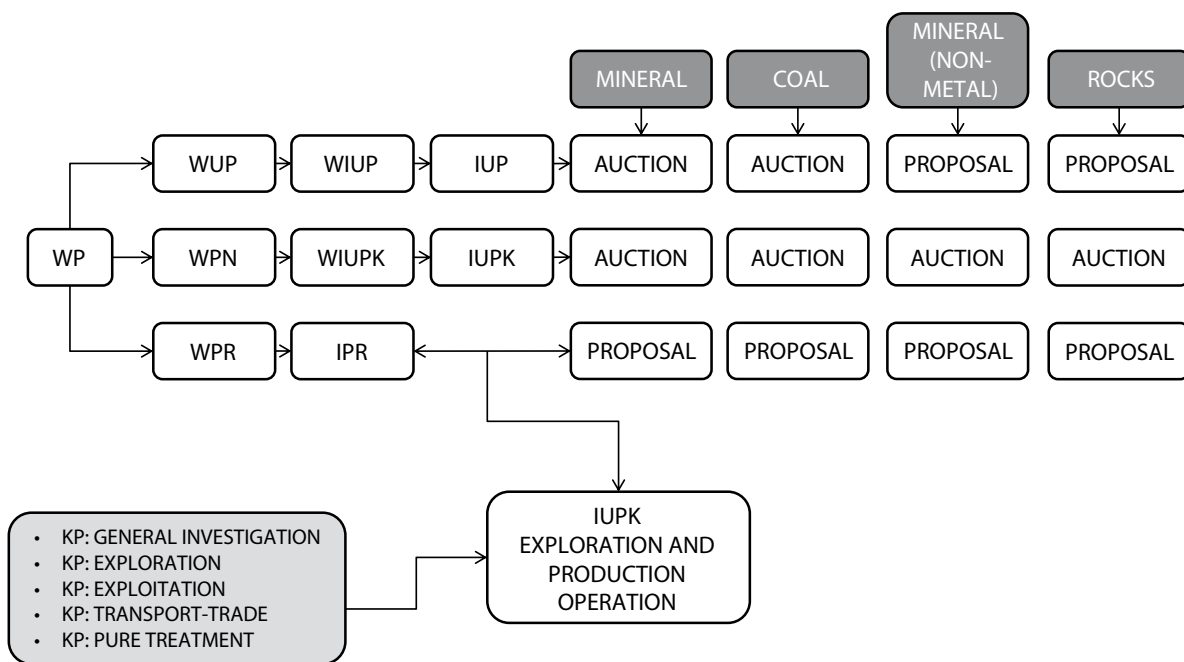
MINERAL
COAL
MINERAL (NON-METAL)
ROCKS

WP

WUP
WIUP
IUP
AUCTION
AUCTION
PROPOSAL
PROPOSAL

WPN
WIUPK
IUPK
AUCTION
AUCTION
AUCTION
AUCTION

WPR
IPR
PROPOSAL
PROPOSAL
PROPOSAL
PROPOSAL

IUPK EXPLORATION AND PRODUCTION OPERATION

- KP: GENERAL INVESTIGATION
- KP: EXPLORATION
- KP: EXPLOITATION
- KP: TRANSPORT-TRADE
- KP: PURE TREATMENT